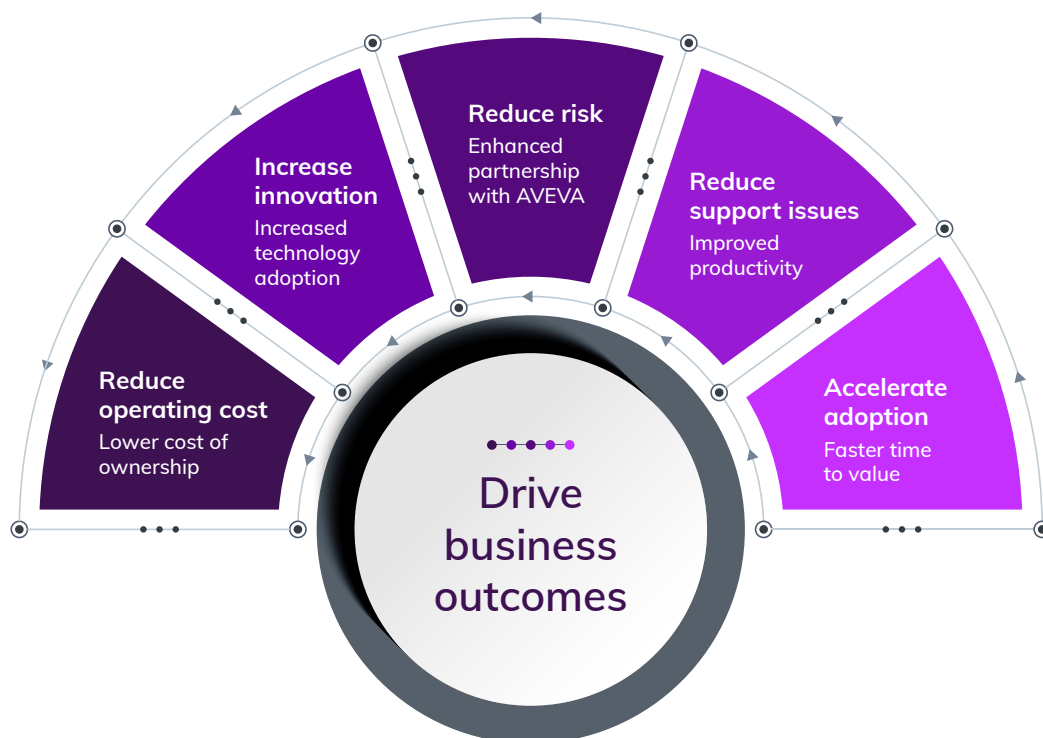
Reduce operating cost
Lower cost of ownership

Increase innovation
Increased technology adoption

Reduce risk
Enhanced partnership with AVEVA

Reduce support issues
Improved productivity

Accelerate adoption
Faster time to value

Drive business outcomes